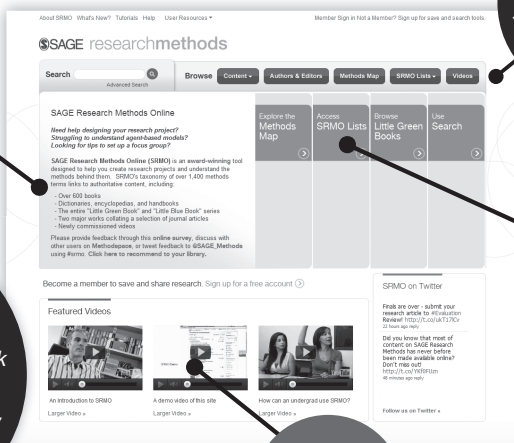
About SRMO What's New? Tutorials Help User Resources ▾

Member Sign in Not a Member? Sign up for save and search tools

SAGE researchmethods

Search

Advanced Search

Browse Content ▾ Authors & Editors Methods Map SRMO Lists ▾ Videos

SAGE Research Methods Online

Need help designing your research project? Struggling to understand agent-based models? Looking for tips to set up a focus group?

SAGE Research Methods Online (SRMO) is an award-winning tool designed to help you create research projects and understand the methods behind them. SRMO's taxonomy of over 1,400 methods terms links to authoritative content, including:

- Over 600 books
- Dictionaries, encyclopedias, and handbooks
- The entire "Little Green Book" and "Little Blue Book" series
- Two major works collating a selection of journal articles
- Newly commissioned videos

Please provide feedback through this online survey, discuss with other users on Methodspace, or tweet feedback to @SAGE_Methods using #srmo. Click here to recommend to your library.

Explore the Methods Map

Access SRMO Lists

Browse Little Green Books

Use Search

Become a member to save and share research. Sign up for a free account

Featured Videos

An Introduction to SRMO

Larger Video »

A demo video of this site

Larger Video »

How can an undergrad use SRMO?

Larger Video »

SRMO on Twitter

Finals are over - submit your research article to #Evaluation Review! http://t.co/ukT17ICr
22 hours ago reply

Did you know that most of content on SAGE Research Methods has never before been made available online? Don't miss out! http://t.co/YKf6FIzm
48 minutes ago reply

Follow us on Twitter »